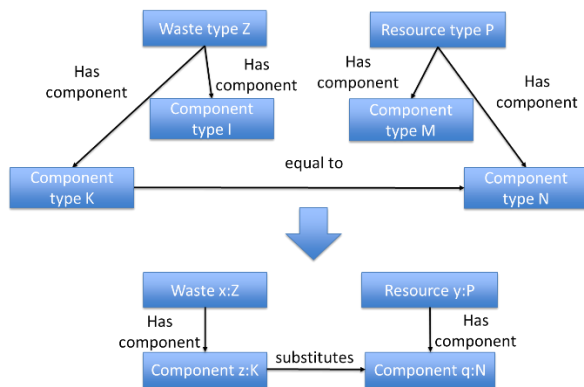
Waste type Z

Has component

Has component

Component type I

Resource type P

Has component

Has component

Component type M

Component type K

equal to

Component type N

Waste x:Z

Has component

Component z:K

substitutes

Resource y:P

Has component

Component q:N